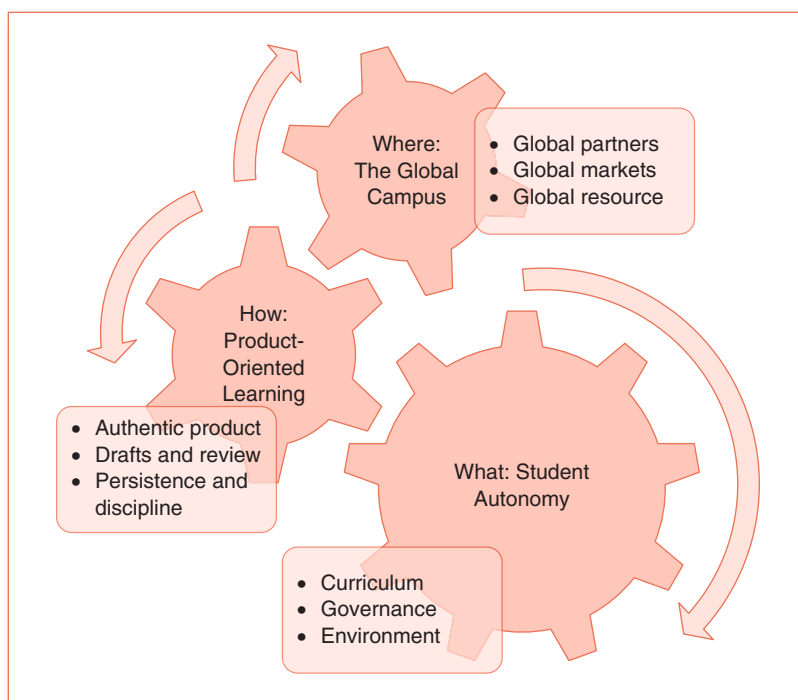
Where: The Global Campus

- Global partners
- Global markets
- Global resource

How: Product-Oriented Learning

- Authentic product
- Drafts and review
- Persistence and discipline

What: Student Autonomy

- Curriculum
- Governance
- Environment